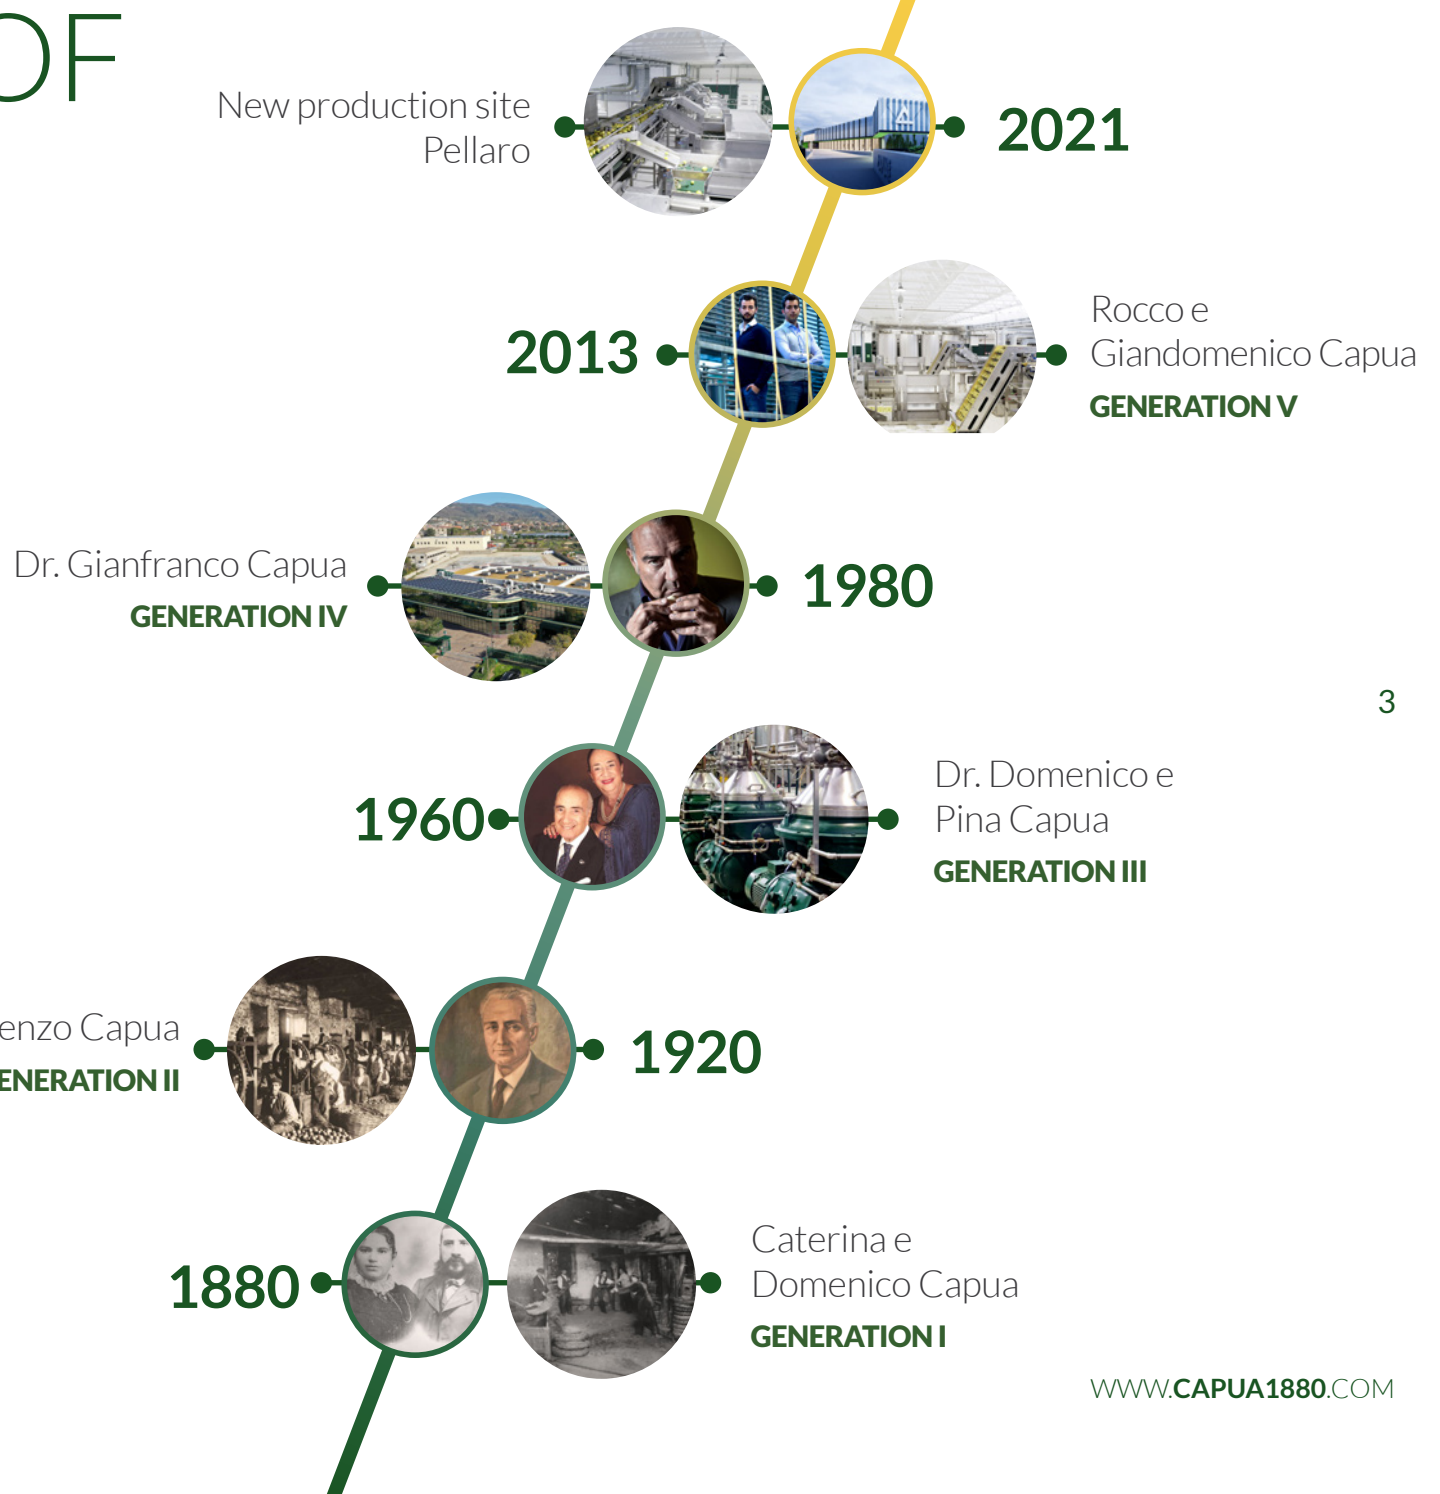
OF

New production site Pellaro

2021

2013

Rocco e Giandomenico Capua
GENERATION V

Dr. Gianfranco Capua
GENERATION IV

1980

3

1960

Dr. Domenico e Pina Capua
GENERATION III

enzo Capua
ENERATION II

1920

1880

Caterina e Domenico Capua
GENERATION I

WWW.CAPUA1880.COM